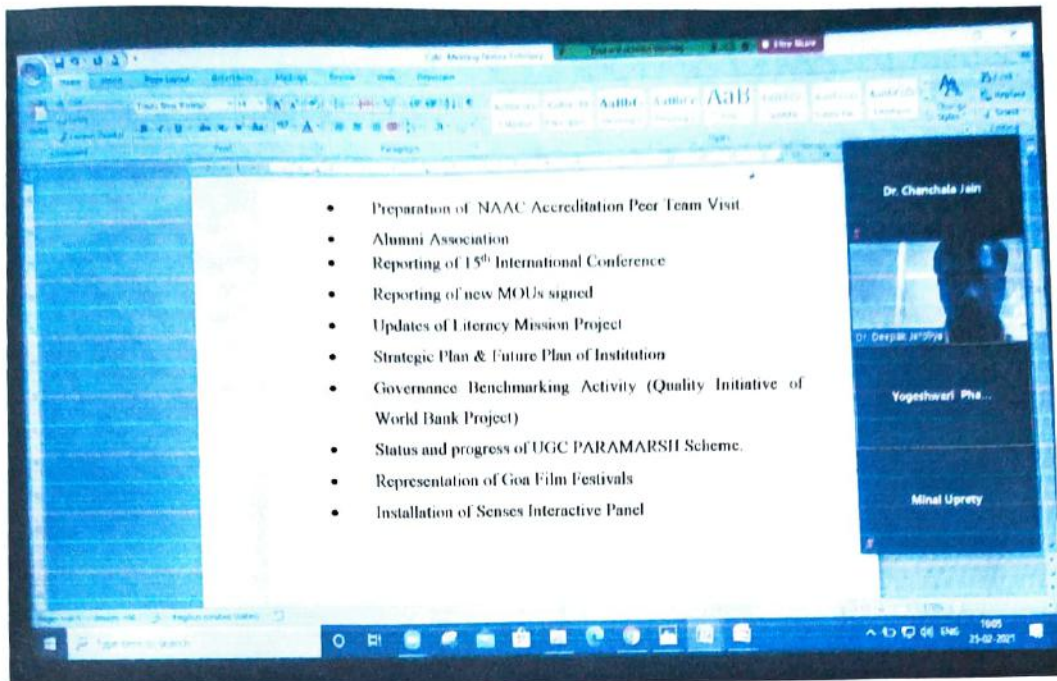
- Preparation of NAAC Accreditation Peer Team Visit
- Alumni Association
- Reporting of 15$^{th}$ International Conference
- Reporting of new MOUs signed
- Updates of Literacy Mission Project
- Strategic Plan & Future Plan of Institution
- Governance Benchmarking Activity (Quality Initiative of World Bank Project)
- Status and progress of UGC PARAMARSH Scheme.
- Representation of Goa Film Festivals
- Installation of Senses Interactive Panel

Dr. Chanchala Jain

Dr. Deepak Jaroliya

Yogeshwari Pha...

Minal Uprety

AaB

Type here to search

ENG

16:05

25-02-2021